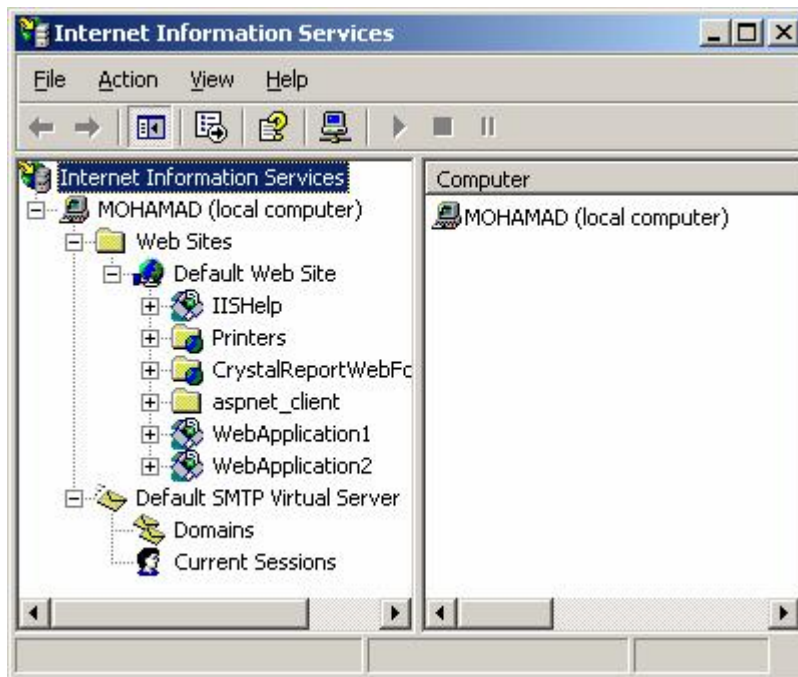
Internet Information Services

File Action View Help

Internet Information Services
MOHAMAD (local computer)
Web Sites
Default Web Site
IISHelp
Printers
CrystalReportWebFc
aspnet_client
WebApplication1
WebApplication2
Default SMTP Virtual Server
Domains
Current Sessions

Computer
MOHAMAD (local computer)